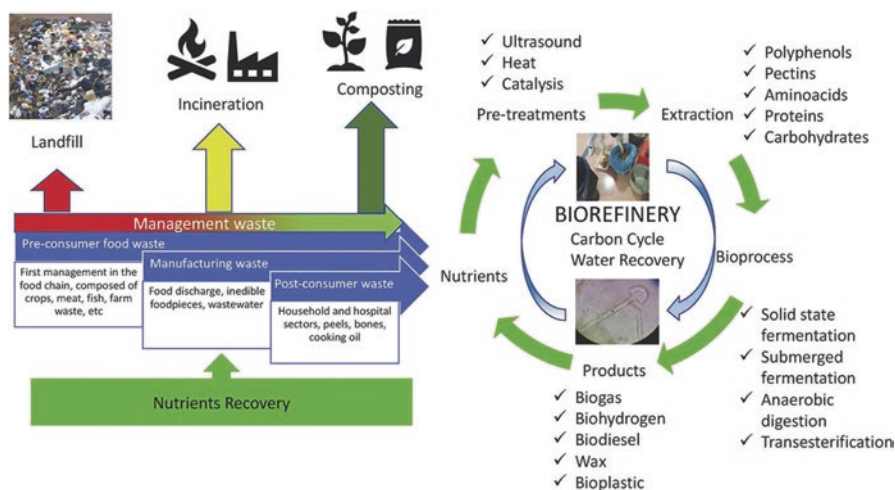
Landfill

Incineration

Composting

Management waste

Pre-consumer food waste

First management in the food chain, composed of crops, meat, fish, farm waste, etc

Manufacturing waste

Food discharge, inedible foodpieces, wastewater

Post-consumer waste

Household and hospital sectors, peels, bones, cooking oil

Nutrients Recovery

✓ Ultrasound
✓ Heat
✓ Catalysis

Pre-treatments

Extraction

✓ Polyphenols
✓ Pectins
✓ Aminoacids
✓ Proteins
✓ Carbohydrates

BIOREFINERY
Carbon Cycle
Water Recovery

Nutrients

Bioprocess

✓ Solid state fermentation
✓ Submerged fermentation
✓ Anaerobic digestion
✓ Transesterification

Products

✓ Biogas
✓ Biohydrogen
✓ Biodiesel
✓ Wax
✓ Bioplastic